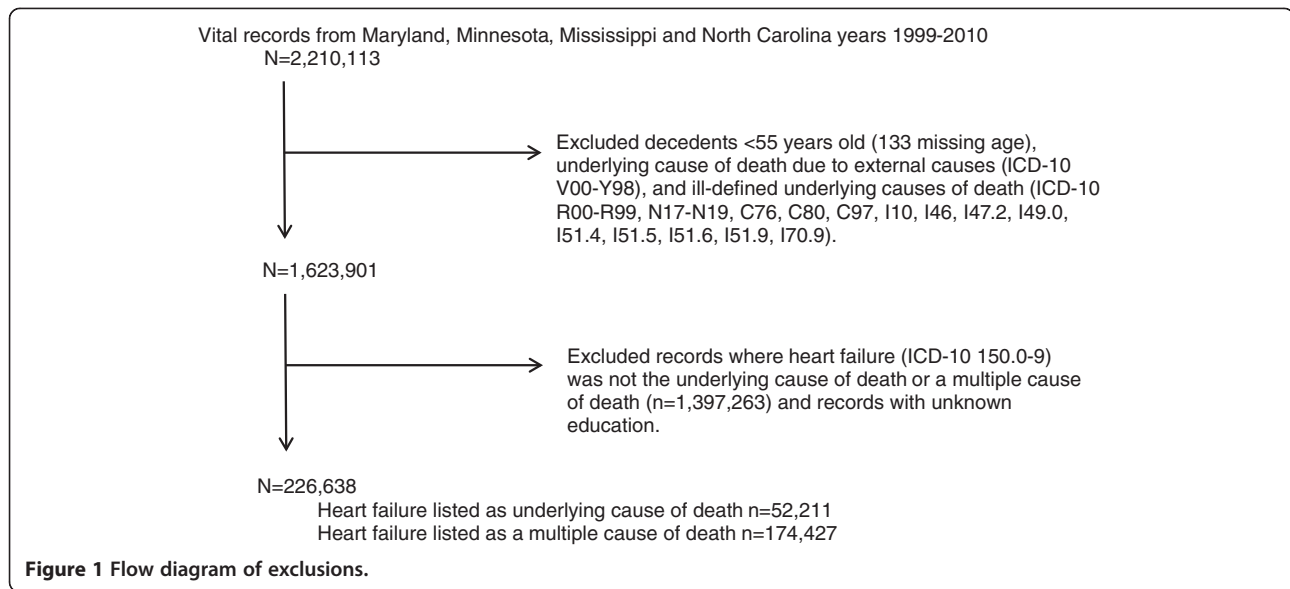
Vital records from Maryland, Minnesota, Mississippi and North Carolina years 1999-2010
N=2,210,113

Excluded decedents <55 years old (133 missing age), underlying cause of death due to external causes (ICD-10 V00-Y98), and ill-defined underlying causes of death (ICD-10 R00-R99, N17-N19, C76, C80, C97, I10, I46, I47.2, I49.0, I51.4, I51.5, I51.6, I51.9, I70.9).

N=1,623,901

Excluded records where heart failure (ICD-10 150.0-9) was not the underlying cause of death or a multiple cause of death (n=1,397,263) and records with unknown education.

N=226,638
Heart failure listed as underlying cause of death n=52,211
Heart failure listed as a multiple cause of death n=174,427

Figure 1 Flow diagram of exclusions.